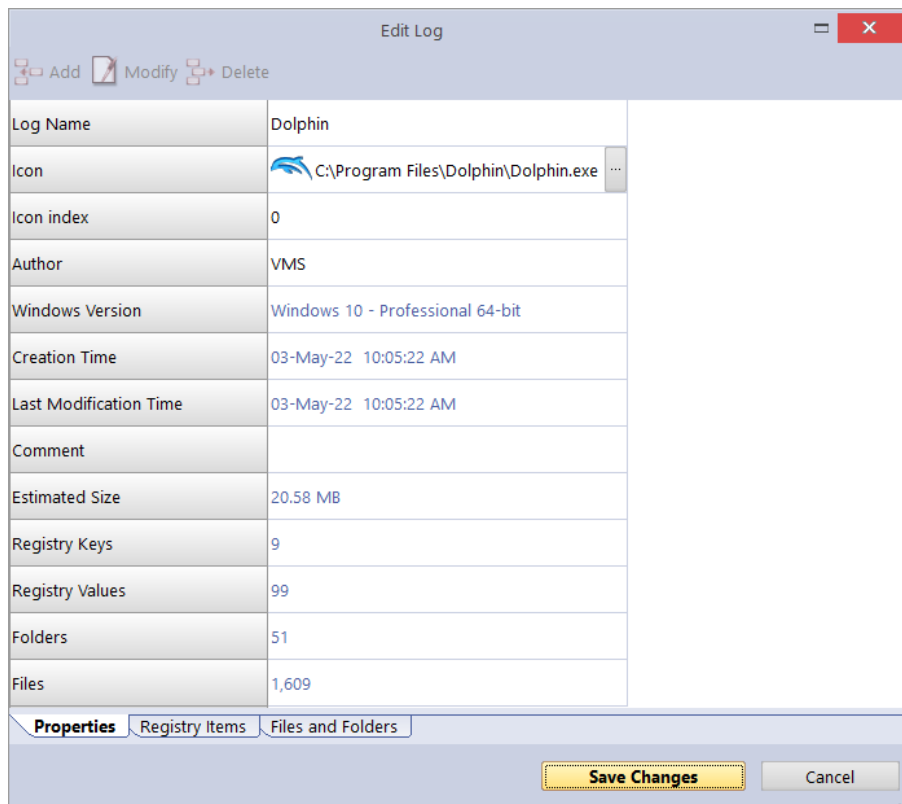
Edit Log

Add Modify Delete

| Log Name | Dolphin |
|---|---|
| Icon | C:\Program Files\Dolphin\Dolphin.exe ... |
| Icon index | 0 |
| Author | VMS |
| Windows Version | Windows 10 - Professional 64-bit |
| Creation Time | 03-May-22 10:05:22 AM |
| Last Modification Time | 03-May-22 10:05:22 AM |
| Comment | |
| Estimated Size | 20.58 MB |
| Registry Keys | 9 |
| Registry Values | 99 |
| Folders | 51 |
| Files | 1,609 |

Properties Registry Items Files and Folders

Save Changes Cancel